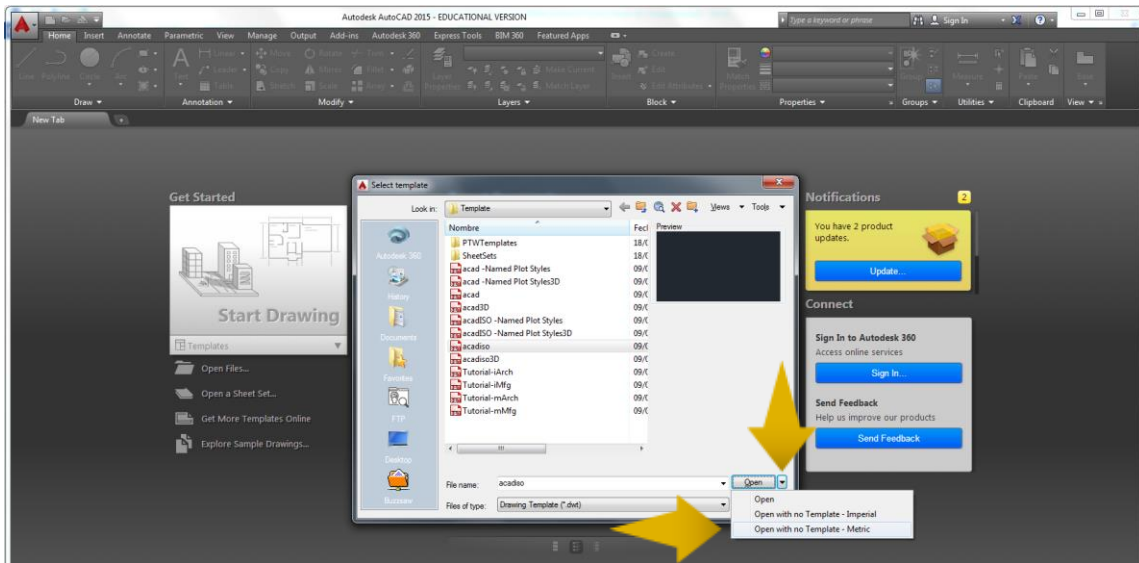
Autodesk AutoCAD 2015 - EDUCATIONAL VERSION

Type a keyword or phrase

Sign In

Home Insert Annotate Parametric View Manage Output Add-ins Autodesk 360 Express Tools BIM 360 Featured Apps

Line Polyline Circle Arc

Text

Linear

Leader

Table

Move Rotate Trim

Copy Mirror Fillet

Stretch Scale Array

Layer Properties

Make Current

Match Layer

Insert

Create

Edit

Edit Attributes

Match Properties

Group

Measure

Paste

Base

Draw

Annotation

Modify

Layers

Block

Properties

Groups

Utilities

Clipboard

View

New Tab

Get Started

Start Drawing

Templates

Open Files...

Open a Sheet Set...

Get More Templates Online

Explore Sample Drawings...

Select template

Look in: Template

Views Tools

Nombre

Fech

Preview

Autodesk 360

History

Documents

Favorites

FTP

Desktop

Buzzsaw

| Nombre | Fech |
|---|---|
| PTWTemplates | 18/0 |
| SheetSets | 18/0 |
| acad -Named Plot Styles | 09/0 |
| acad -Named Plot Styles3D | 09/0 |
| acad | 09/0 |
| acad3D | 09/0 |
| acadISO -Named Plot Styles | 09/0 |
| acadISO -Named Plot Styles3D | 09/0 |
| acadiso | 09/0 |
| acadiso3D | 09/0 |
| Tutorial-iArch | 09/0 |
| Tutorial-iMfg | 09/0 |
| Tutorial-mArch | 09/0 |
| Tutorial-mMfg | 09/0 |

File name: acadiso

Files of type: Drawing Template (*.dwt)

Open

Open

Open with no Template - Imperial

Open with no Template - Metric

Notifications

2

You have 2 product updates.

Update...

Connect

Sign In to Autodesk 360

Access online services

Sign In...

Send Feedback

Help us improve our products

Send Feedback